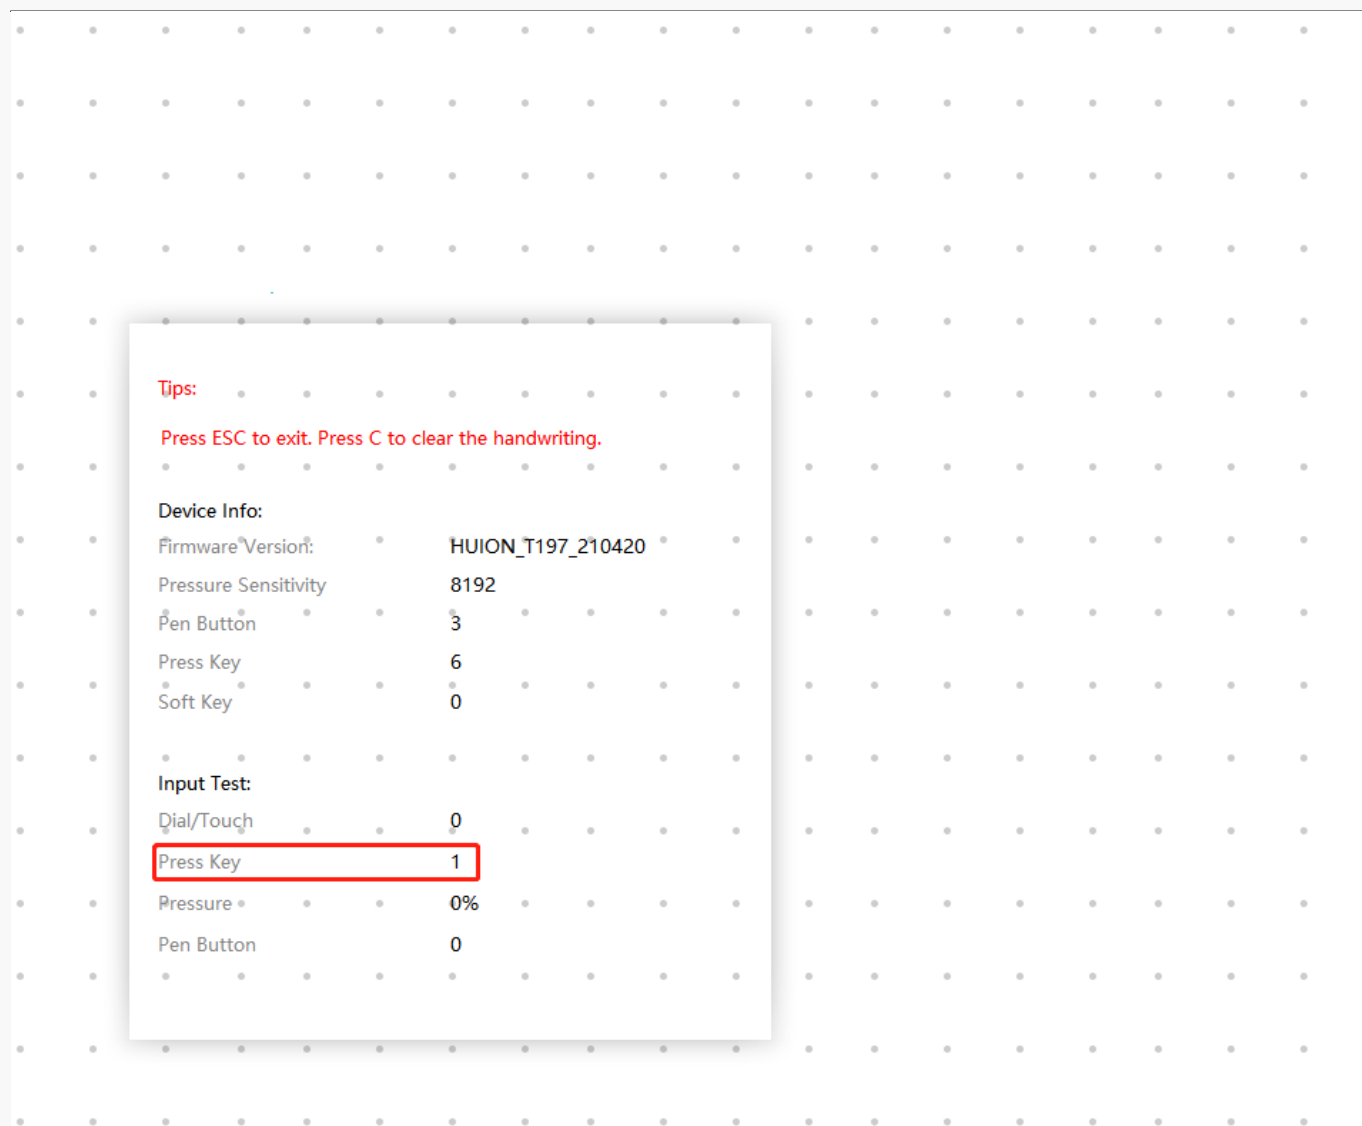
Tips:

Press ESC to exit. Press C to clear the handwriting.

Device Info:

| | |
|---|---|
| Firmware Version: | HUION_T197_210420 |
| Pressure Sensitivity | 8192 |
| Pen Button | 3 |
| Press Key | 6 |
| Soft Key | 0 |

Input Test:

| | |
|---|---|
| Dial/Touch | 0 |
| Press Key | 1 |
| Pressure | 0% |
| Pen Button | 0 |